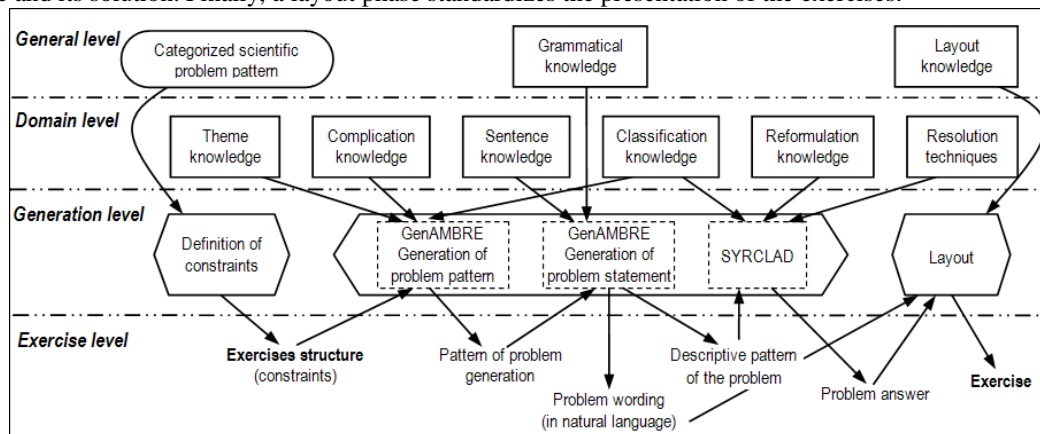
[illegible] and its solution. Finally, a layout phase standardizes the presentation of the exercises.

General level

Categorized scientific problem pattern

Grammatical knowledge

Layout knowledge

Domain level

Theme knowledge

Complication knowledge

Sentence knowledge

Classification knowledge

Reformulation knowledge

Resolution techniques

Generation level

Definition of constraints

GenAMBRE Generation of problem pattern

GenAMBRE Generation of problem statement

SYRCLAD

Layout

Exercise level

Exercises structure (constraints)

Pattern of problem generation

Problem wording (in natural language)

Descriptive pattern of the problem

Problem answer

Exercise